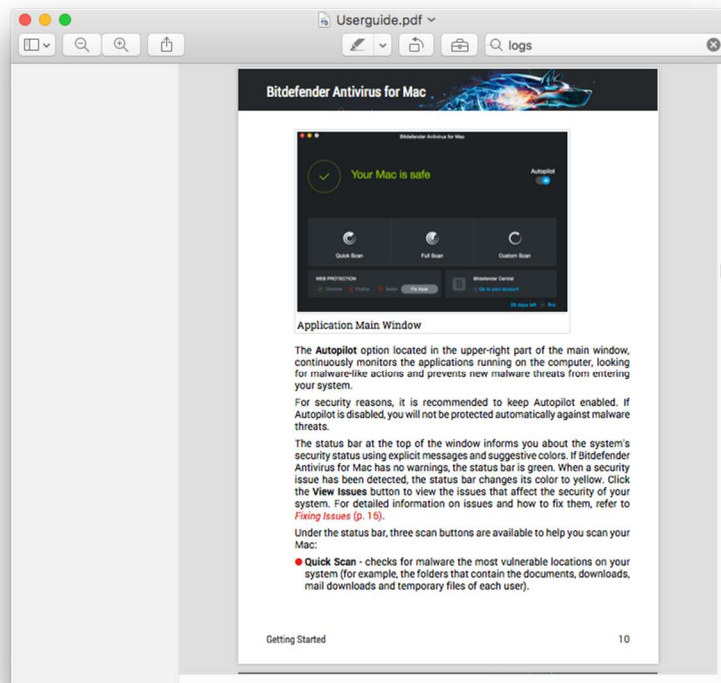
Userguide.pdf

logs

Bitdefender Antivirus for Mac

Bitdefender Antivirus for Mac

Your Mac is safe

Autopilot

Quick Scan

Full Scan

Custom Scan

WEB PROTECTION

Chrome

Firefox

Safari

Fix Now

Bitdefender Central

Go to your account

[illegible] days left

Buy

Application Main Window

The **Autopilot** option located in the upper-right part of the main window, continuously monitors the applications running on the computer, looking for malware-like actions and prevents new malware threats from entering your system.

For security reasons, it is recommended to keep Autopilot enabled. If Autopilot is disabled, you will not be protected automatically against malware threats.

The status bar at the top of the window informs you about the system's security status using explicit messages and suggestive colors. If Bitdefender Antivirus for Mac has no warnings, the status bar is green. When a security issue has been detected, the status bar changes its color to yellow. Click the **View Issues** button to view the issues that affect the security of your system. For detailed information on issues and how to fix them, refer to *Fixing Issues* (p. 15).

Under the status bar, three scan buttons are available to help you scan your Mac:

● **Quick Scan** - checks for malware the most vulnerable locations on your system (for example, the folders that contain the documents, downloads, mail downloads and temporary files of each user).

Getting Started

10